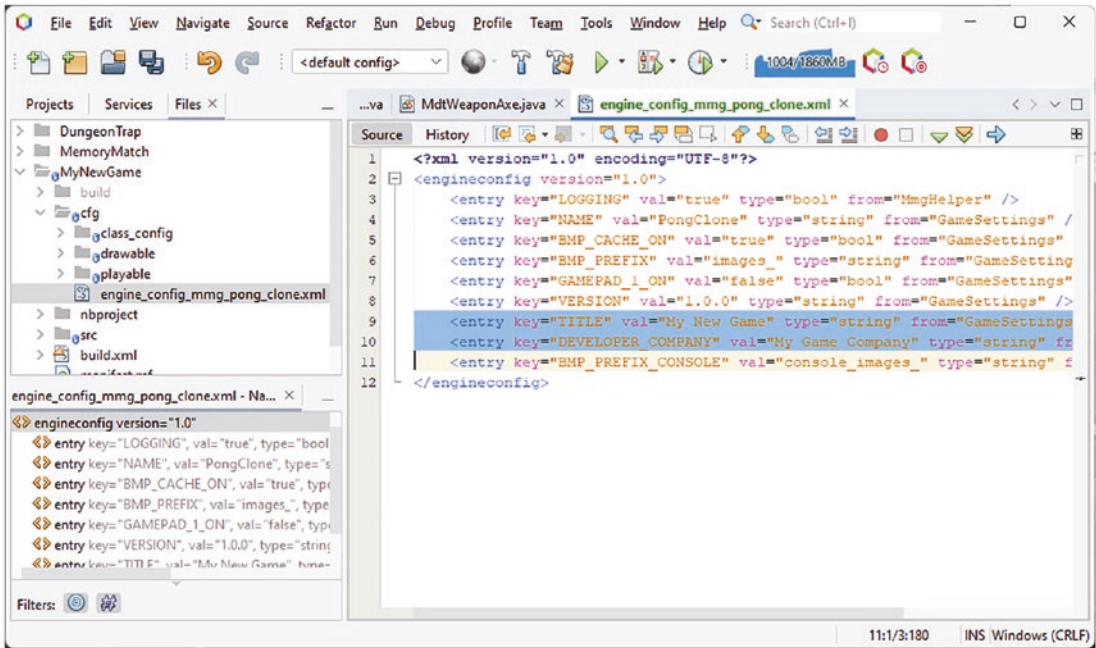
File Edit View Navigate Source Refactor Run Debug Profile Team Tools Window Help Search (Ctrl+I)

<default config>

1004/1860MB

Projects Services Files ×

DungeonTrap
MemoryMatch
MyNewGame
build
cfg
class_config
drawable
playable
engine_config_mmg_pong_clone.xml
nbproject
src
build.xml
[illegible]

...va MdtWeaponAxe.java × engine_config_mmg_pong_clone.xml ×

Source History

1 <?xml version="1.0" encoding="UTF-8"?>
2 <engineconfig version="1.0">
3 <entry key="LOGGING" val="true" type="bool" from="MmgHelper" />
4 <entry key="NAME" val="PongClone" type="string" from="GameSettings" /
5 <entry key="BMP_CACHE_ON" val="true" type="bool" from="GameSettings"
6 <entry key="BMP_PREFIX" val="images_" type="string" from="GameSetting
7 <entry key="GAMEPAD_1_ON" val="false" type="bool" from="GameSettings"
8 <entry key="VERSION" val="1.0.0" type="string" from="GameSettings" />
9 <entry key="TITLE" val="My New Game" type="string" from="GameSettings
10 <entry key="DEVELOPER_COMPANY" val="My Game Company" type="string" fr
11 <entry key="BMP_PREFIX_CONSOLE" val="console_images_" type="string" f
12 </engineconfig>

engine_config_mmg_pong_clone.xml - Na... ×

engineconfig version="1.0"
entry key="LOGGING", val="true", type="bool
entry key="NAME", val="PongClone", type="s
entry key="BMP_CACHE_ON", val="true", type
entry key="BMP_PREFIX", val="images_", type
entry key="GAMEPAD_1_ON", val="false", typ
entry key="VERSION", val="1.0.0", type="strin
entry key="TITLE", val="My New Game", type=

Filters:

11:1/3:180 INS Windows (CRLF)